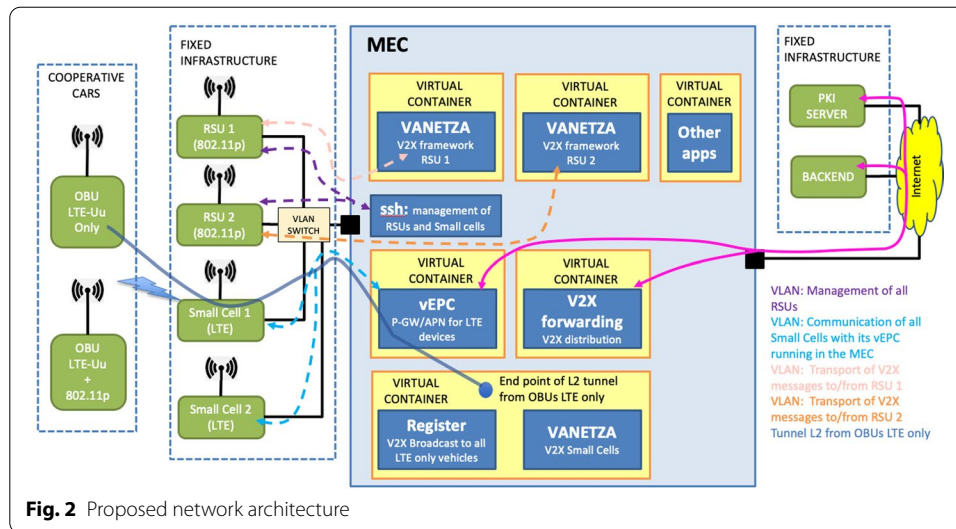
COOPERATIVE CARS

OBU
LTE-Uu
Only

OBU
LTE-Uu
+
802.11p

FIXED INFRASTRUCTURE

RSU 1
(802.11p)

RSU 2
(802.11p)

VLAN SWITCH

Small Cell 1
(LTE)

Small Cell 2
(LTE)

MEC

VIRTUAL CONTAINER
VANETZA
V2X framework
RSU 1

VIRTUAL CONTAINER
VANETZA
V2X framework
RSU 2

VIRTUAL CONTAINER
Other apps

ssh: management of RSUs and Small cells

VIRTUAL CONTAINER
vEPC
P-GW/APN for LTE devices

VIRTUAL CONTAINER
V2X forwarding
V2X distribution

VIRTUAL CONTAINER
End point of L2 tunnel from OBUs LTE only
Register
V2X Broadcast to all LTE only vehicles
VANETZA
V2X Small Cells

FIXED INFRASTRUCTURE

PKI SERVER

BACKEND

Internet

VLAN: Management of all RSUs
VLAN: Communication of all Small Cells with its vEPC running in the MEC
VLAN: Transport of V2X messages to/from RSU 1
VLAN: Transport of V2X messages to/from RSU 2
Tunnel L2 from OBUs LTE only

Fig. 2 Proposed network architecture